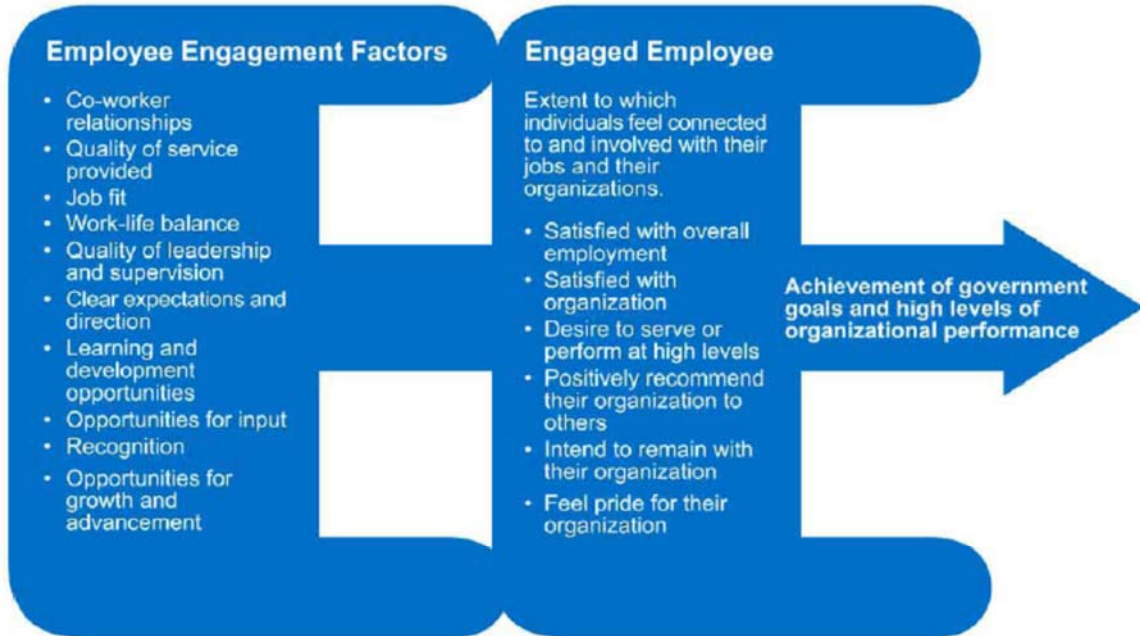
Employee Engagement Factors

- Co-worker relationships
- Quality of service provided
- Job fit
- Work-life balance
- Quality of leadership and supervision
- Clear expectations and direction
- Learning and development opportunities
- Opportunities for input
- Recognition
- Opportunities for growth and advancement

Engaged Employee

Extent to which individuals feel connected to and involved with their jobs and their organizations.

- Satisfied with overall employment
- Satisfied with organization
- Desire to serve or perform at high levels
- Positively recommend their organization to others
- Intend to remain with their organization
- Feel pride for their organization

Achievement of government goals and high levels of organizational performance